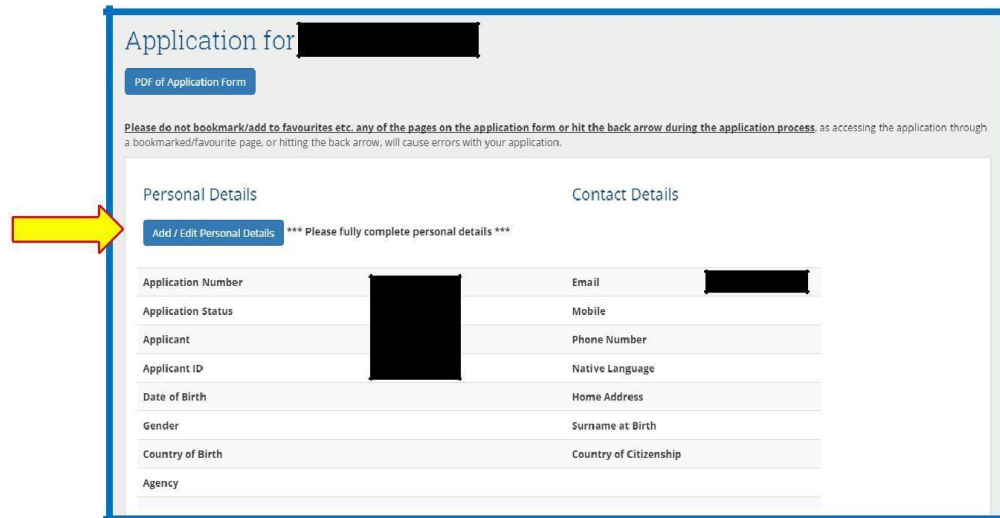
Application for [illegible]

PDF of Application Form

Please do not bookmark/add to favourites etc. any of the pages on the application form or hit the back arrow during the application process, as accessing the application through a bookmarked/favourite page, or hitting the back arrow, will cause errors with your application.

Personal Details

Add / Edit Personal Details *** Please fully complete personal details ***

| Application Number | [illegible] |
|---|---|
| Application Status | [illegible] |
| Applicant | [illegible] |
| Applicant ID | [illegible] |
| Date of Birth | |
| Gender | |
| Country of Birth | |
| Agency | |

Contact Details

| Email | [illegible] |
|---|---|
| Mobile | |
| Phone Number | |
| Native Language | |
| Home Address | |
| Surname at Birth | |
| Country of Citizenship | |